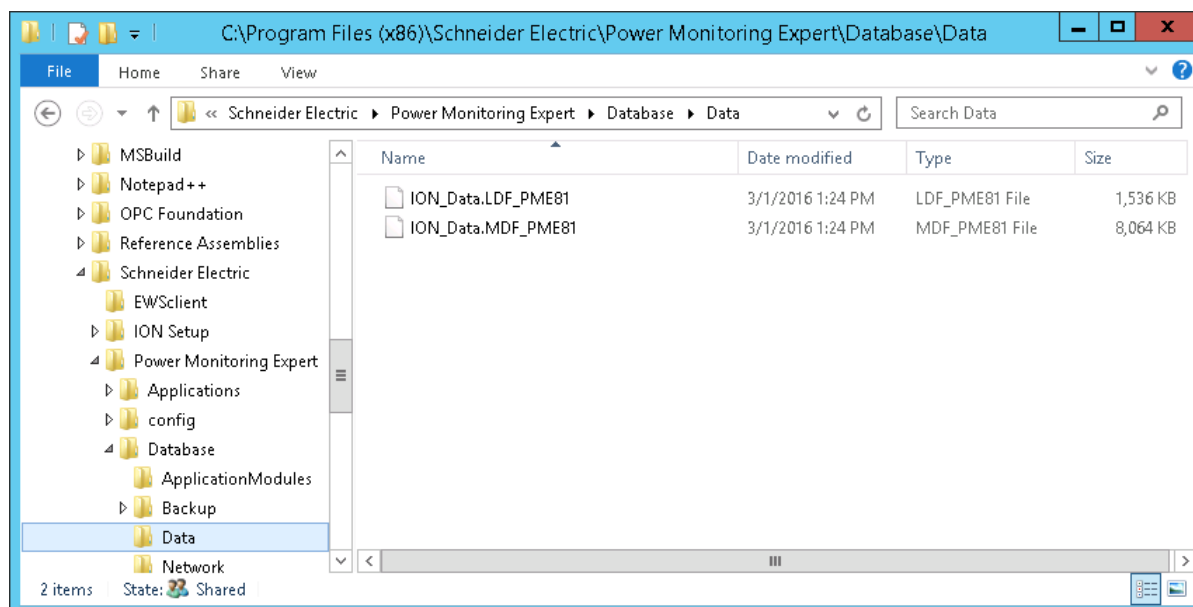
C:\Program Files (x86)\Schneider Electric\Power Monitoring Expert\Database\Data

File Home Share View

« Schneider Electric ▸ Power Monitoring Expert ▸ Database ▸ Data

Search Data

MSBuild
Notepad++
OPC Foundation
Reference Assemblies
Schneider Electric
EWSclient
ION Setup
Power Monitoring Expert
Applications
config
Database
ApplicationModules
Backup
Data
Network

| Name | Date modified | Type | Size |
|---|---|---|---|
| ION_Data.LDF_PME81 | 3/1/2016 1:24 PM | LDF_PME81 File | 1,536 KB |
| ION_Data.MDF_PME81 | 3/1/2016 1:24 PM | MDF_PME81 File | 8,064 KB |

2 items State: Shared